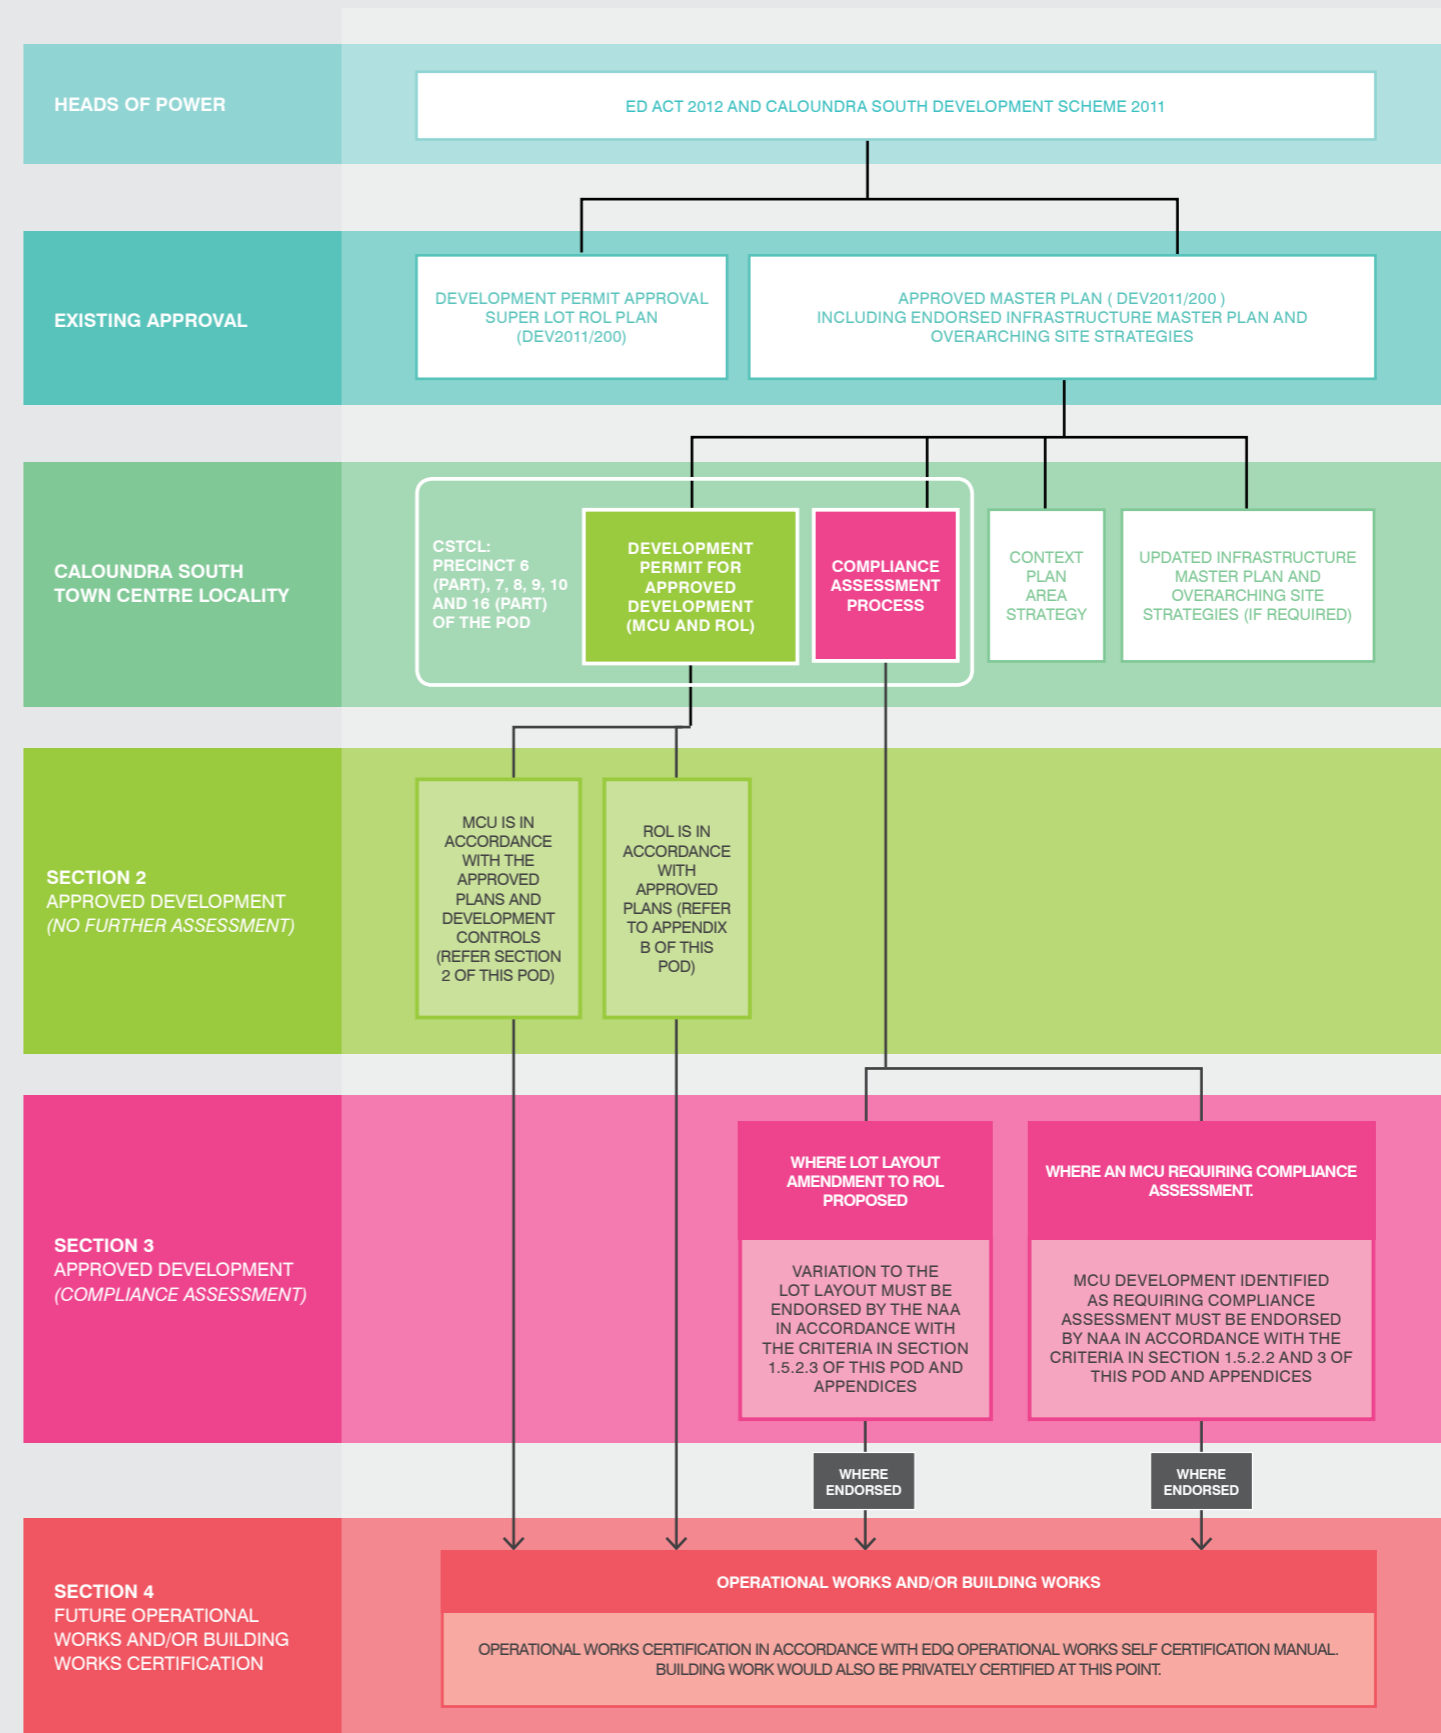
HEADS OF POWER

ED ACT 2012 AND CALOUNDRA SOUTH DEVELOPMENT SCHEME 2011

EXISTING APPROVAL

DEVELOPMENT PERMIT APPROVAL SUPER LOT ROL PLAN (DEV2011/200)

APPROVED MASTER PLAN ( DEV2011/200 ) INCLUDING ENDORSED INFRASTRUCTURE MASTER PLAN AND OVERARCHING SITE STRATEGIES

CALOUNDRA SOUTH TOWN CENTRE LOCALITY

CSTCL: PRECINCT 6 (PART), 7, 8, 9, 10 AND 16 (PART) OF THE POD

DEVELOPMENT PERMIT FOR APPROVED DEVELOPMENT (MCU AND ROL)

COMPLIANCE ASSESSMENT PROCESS

CONTEXT PLAN AREA STRATEGY

UPDATED INFRASTRUCTURE MASTER PLAN AND OVERARCHING SITE STRATEGIES (IF REQUIRED)

SECTION 2
APPROVED DEVELOPMENT
(NO FURTHER ASSESSMENT)

MCU IS IN ACCORDANCE WITH THE APPROVED PLANS AND DEVELOPMENT CONTROLS (REFER SECTION 2 OF THIS POD)

ROL IS IN ACCORDANCE WITH APPROVED PLANS (REFER TO APPENDIX B OF THIS POD)

SECTION 3
APPROVED DEVELOPMENT
(COMPLIANCE ASSESSMENT)

WHERE LOT LAYOUT AMENDMENT TO ROL PROPOSED

VARIATION TO THE LOT LAYOUT MUST BE ENDORSED BY THE NAA IN ACCORDANCE WITH THE CRITERIA IN SECTION 1.5.2.3 OF THIS POD AND APPENDICES

WHERE AN MCU REQUIRING COMPLIANCE ASSESSMENT.

MCU DEVELOPMENT IDENTIFIED AS REQUIRING COMPLIANCE ASSESSMENT MUST BE ENDORSED BY NAA IN ACCORDANCE WITH THE CRITERIA IN SECTION 1.5.2.2 AND 3 OF THIS POD AND APPENDICES

WHERE ENDORSED

WHERE ENDORSED

SECTION 4
FUTURE OPERATIONAL WORKS AND/OR BUILDING WORKS CERTIFICATION

OPERATIONAL WORKS AND/OR BUILDING WORKS

OPERATIONAL WORKS CERTIFICATION IN ACCORDANCE WITH EDQ OPERATIONAL WORKS SELF CERTIFICATION MANUAL. BUILDING WORK WOULD ALSO BE PRIVATELY CERTIFIED AT THIS POINT.